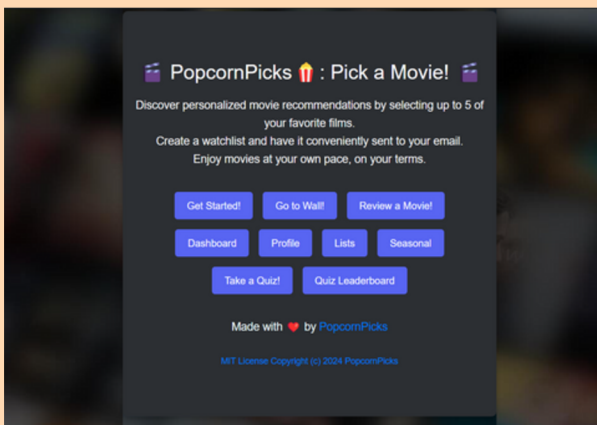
🎬 PopcornPicks🍿: Pick a Movie! 🎬

Discover personalized movie recommendations by selecting up to 5 of your favorite films.
Create a watchlist and have it conveniently sent to your email.
Enjoy movies at your own pace, on your terms.

Get Started! Go to Wall! Review a Movie!

Dashboard Profile Lists Seasonal

Take a Quiz! Quiz Leaderboard

Made with ❤️ by PopcornPicks

MIT License Copyright (c) 2024 PopcornPicks